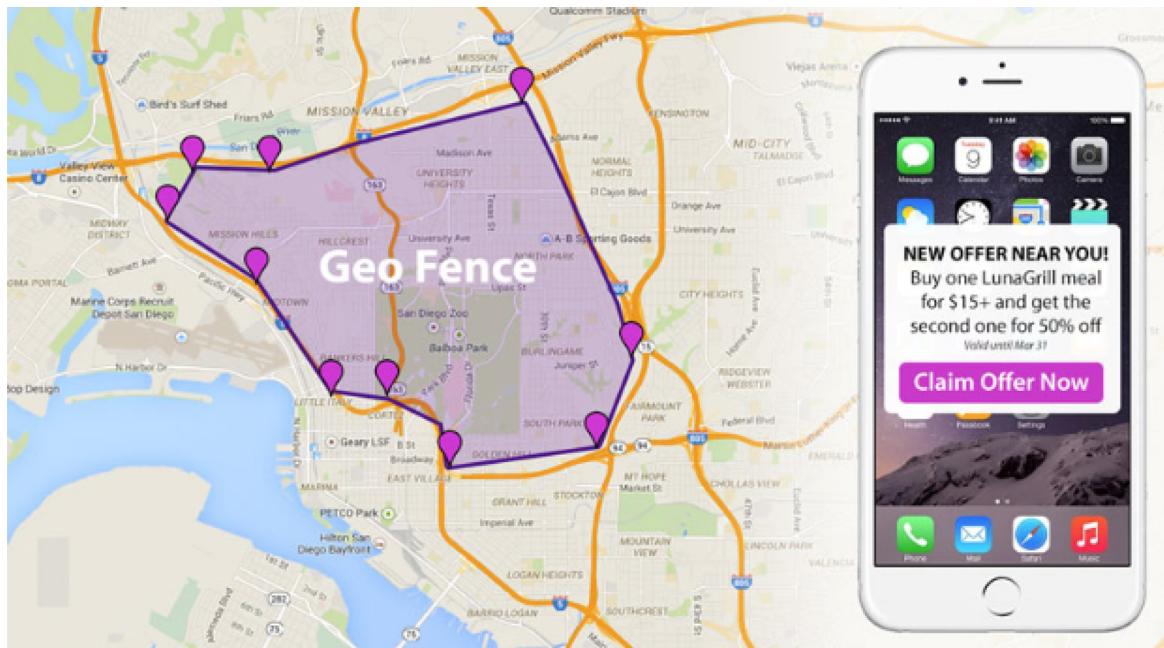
Qualcomm Stadium
MISSION VALLEY EAST
Mission Valley Fwy
805
8
Bird's Surf Shed
Friars Rd
MISSION VALLEY
KENSINGTON
Adams Ave
Valley View Casino Center
Madison Ave
NORMAL HEIGHTS
MID-CITY
TALMADGE
El Cajon Blvd
El Cajon Blvd
UNIVERSITY HEIGHTS
MIDWAY DISTRICT
Texas St
Orange Ave
163
MISSION HILLS
HILLCREST
University Ave
A-B Sporting Goods
NORTH PARK
Geo Fence
Barnett Ave
Pacific Hwy
Upas St
CITY HEIGHTS
LOMA PORTAL
Marine Corps Recruit Depot San Diego
San Diego Zoo
Balboa Park
BURLINGAME
RIDGEVIEW WEBSTER
N Harbor Dr
BANKERS HILL
Juniper St
Design
LITTLE ITALY
CORTEZ
Federal Blvd
Geary LSF
B St
SOUTH PARK
Broadway
GOLDEN HILL
94
EAST VILLAGE
MT HOPE
Market St
MARINA
GRANT HILL
PETCO Park
STOCKTON
Imperial Ave
Hilton San Diego Bayfront
MOUNTAIN VIEW
LOGAN HEIGHTS
LINCOLN PARK
282
BARRIO LOGAN
SOUTHCREST
75
805
15
Messages
Calendar
Photos
Camera
9
NEW OFFER NEAR YOU!
Buy one LunaGrill meal for $15+ and get the second one for 50% off
Valid until Mar 31
Claim Offer Now
Health
Passbook
Settings
Phone
Mail
Safari
Music